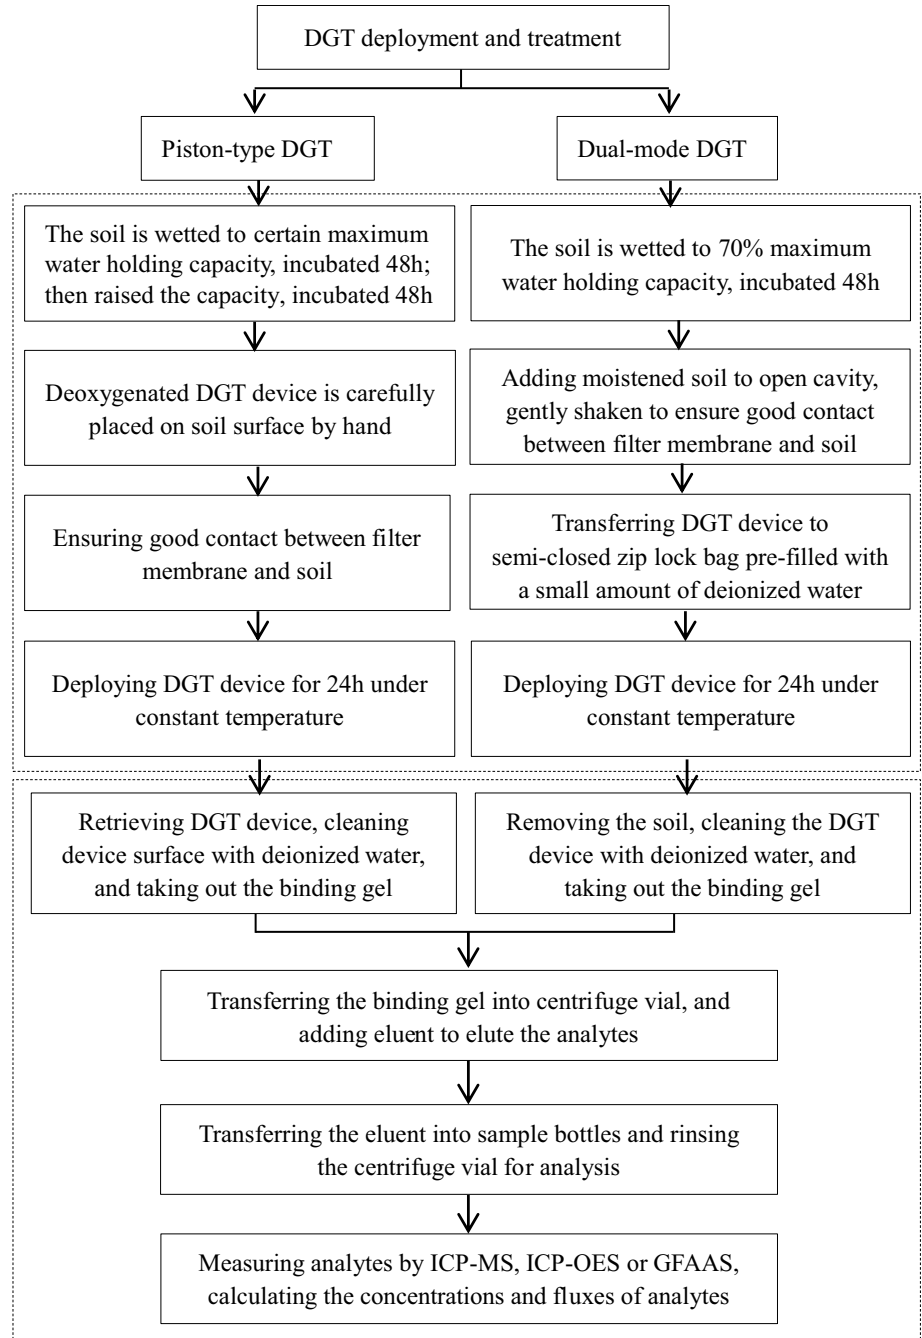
DGT deployment and treatment

Piston-type DGT

Dual-mode DGT

The soil is wetted to certain maximum water holding capacity, incubated 48h; then raised the capacity, incubated 48h

Deoxygenated DGT device is carefully placed on soil surface by hand

Ensuring good contact between filter membrane and soil

Deploying DGT device for 24h under constant temperature

The soil is wetted to 70% maximum water holding capacity, incubated 48h

Adding moistened soil to open cavity, gently shaken to ensure good contact between filter membrane and soil

Transferring DGT device to semi-closed zip lock bag pre-filled with a small amount of deionized water

Deploying DGT device for 24h under constant temperature

Retrieving DGT device, cleaning device surface with deionized water, and taking out the binding gel

Removing the soil, cleaning the DGT device with deionized water, and taking out the binding gel

Transferring the binding gel into centrifuge vial, and adding eluent to elute the analytes

Transferring the eluent into sample bottles and rinsing the centrifuge vial for analysis

Measuring analytes by ICP-MS, ICP-OES or GFAAS, calculating the concentrations and fluxes of analytes